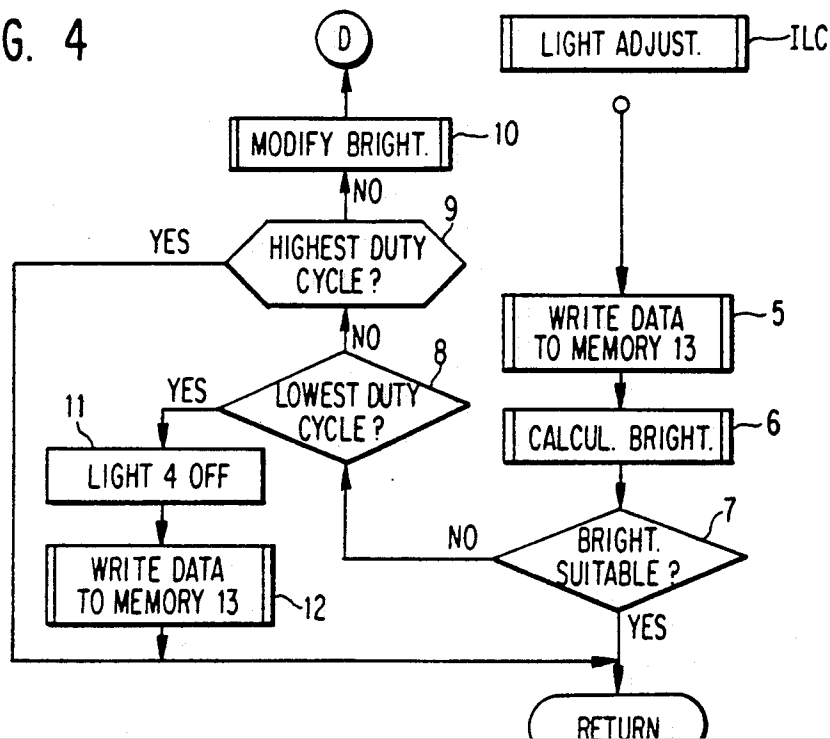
G. 4

D

MODIFY BRIGHT. 10

NO

YES

HIGHEST DUTY CYCLE? 9

NO

YES

LOWEST DUTY CYCLE? 8

11

LIGHT 4 OFF

WRITE DATA TO MEMORY 13 12

LIGHT ADJUST. ILC

WRITE DATA TO MEMORY 13 5

CALCUL. BRIGHT. 6

NO

BRIGHT. SUITABLE? 7

YES

RETURN